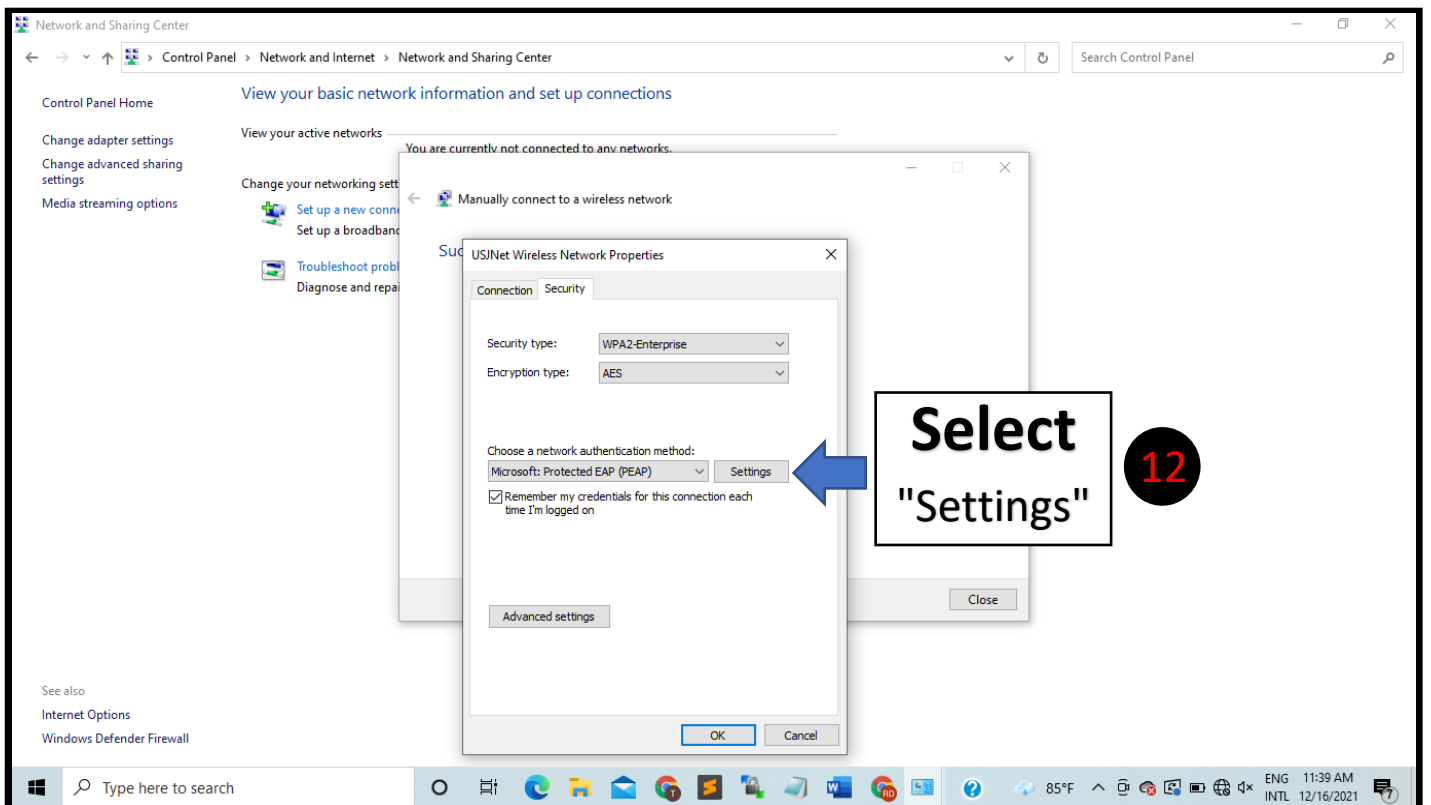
Network and Sharing Center

Control Panel > Network and Internet > Network and Sharing Center

Search Control Panel

Control Panel Home

Change adapter settings

Change advanced sharing settings

Media streaming options

View your basic network information and set up connections

View your active networks

You are currently not connected to any networks.

Change your networking sett

Set up a new conne

Set up a broadband

Troubleshoot probl

Diagnose and repai

Manually connect to a wireless network

Suc

Close

USJNet Wireless Network Properties

Connection Security

Security type: WPA2-Enterprise

Encryption type: AES

Choose a network authentication method:

Microsoft: Protected EAP (PEAP) Settings

Remember my credentials for this connection each time I'm logged on

Advanced settings

OK Cancel

Select "Settings"

12

See also

Internet Options

Windows Defender Firewall

Type here to search

85°F ENG INTL 11:39 AM 12/16/2021